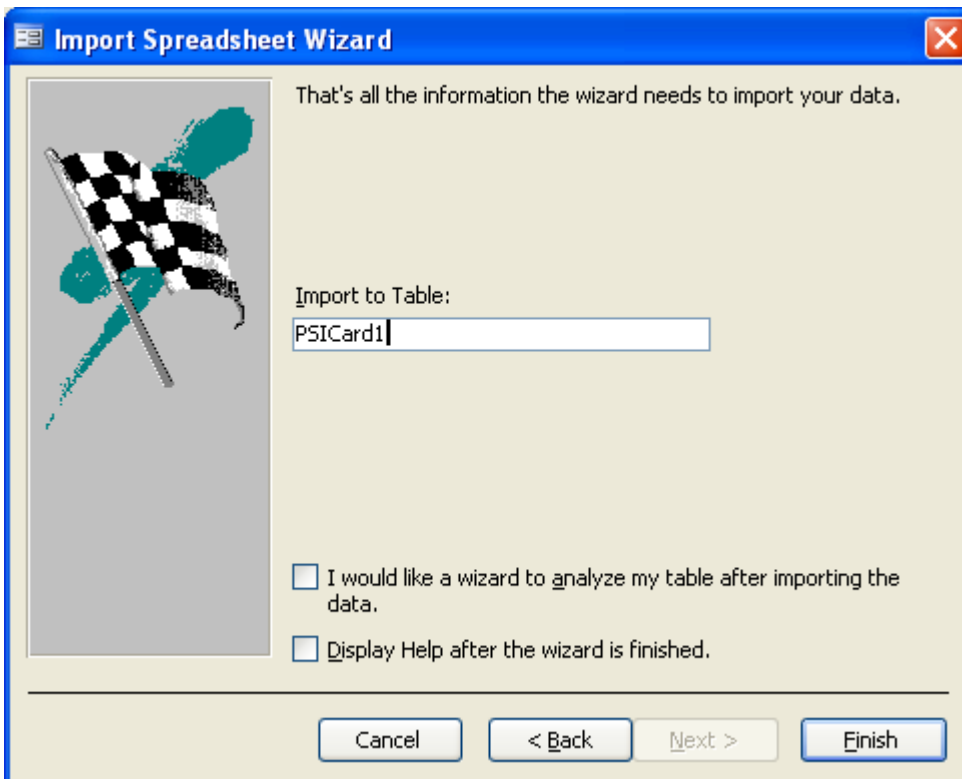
Import Spreadsheet Wizard

That's all the information the wizard needs to import your data.

Import to Table:

PSICard1

I would like a wizard to analyze my table after importing the data.

Display Help after the wizard is finished.

Cancel

< Back

Next >

Finish